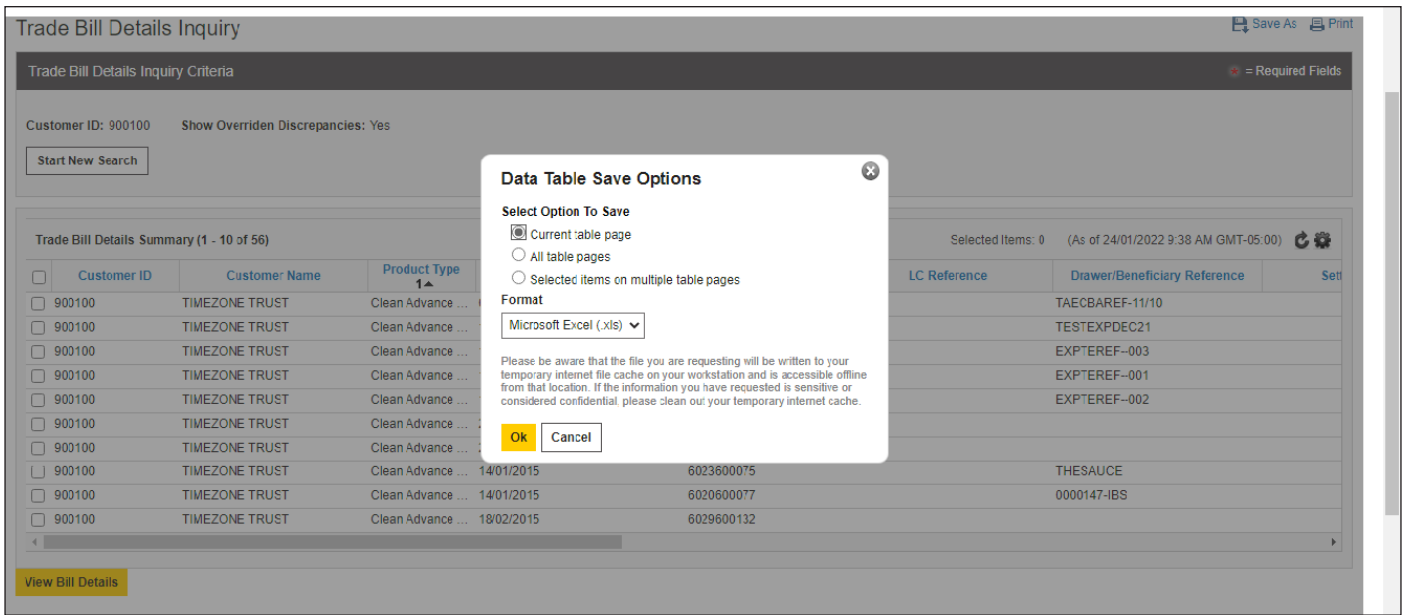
Trade Bill Details Inquiry

Save As Print

Trade Bill Details Inquiry Criteria

= Required Fields

Customer ID: 900100 Show Overriden Discrepancies: Yes

Start New Search

Trade Bill Details Summary (1 - 10 of 56)

Selected Items: 0 (As of 24/01/2022 9:38 AM GMT-05:00)

| Customer ID | Customer Name | Product Type 1 | | | LC Reference | Drawer/Beneficiary Reference | Set |
|---|---|---|---|---|---|---|---|
| 900100 | TIMEZONE TRUST | Clean Advance ... | | | | TAECBAREF-11/10 | |
| 900100 | TIMEZONE TRUST | Clean Advance ... | | | | TESTEXPDEC21 | |
| 900100 | TIMEZONE TRUST | Clean Advance ... | | | | EXPTEREF--003 | |
| 900100 | TIMEZONE TRUST | Clean Advance ... | | | | EXPTEREF--001 | |
| 900100 | TIMEZONE TRUST | Clean Advance ... | | | | EXPTEREF--002 | |
| 900100 | TIMEZONE TRUST | Clean Advance ... | | | | | |
| 900100 | TIMEZONE TRUST | Clean Advance ... | | | | | |
| 900100 | TIMEZONE TRUST | Clean Advance ... | 14/01/2015 | 6023600075 | | THESAUCE | |
| 900100 | TIMEZONE TRUST | Clean Advance ... | 14/01/2015 | 6020600077 | | 0000147-IBS | |
| 900100 | TIMEZONE TRUST | Clean Advance ... | 18/02/2015 | 6029600132 | | | |

View Bill Details

Data Table Save Options

Select Option To Save
Current table page
All table pages
Selected items on multiple table pages

Format
Microsoft Excel (.xls)

Please be aware that the file you are requesting will be written to your temporary internet file cache on your workstation and is accessible offline from that location. If the information you have requested is sensitive or considered confidential, please clean out your temporary internet cache.

Ok Cancel